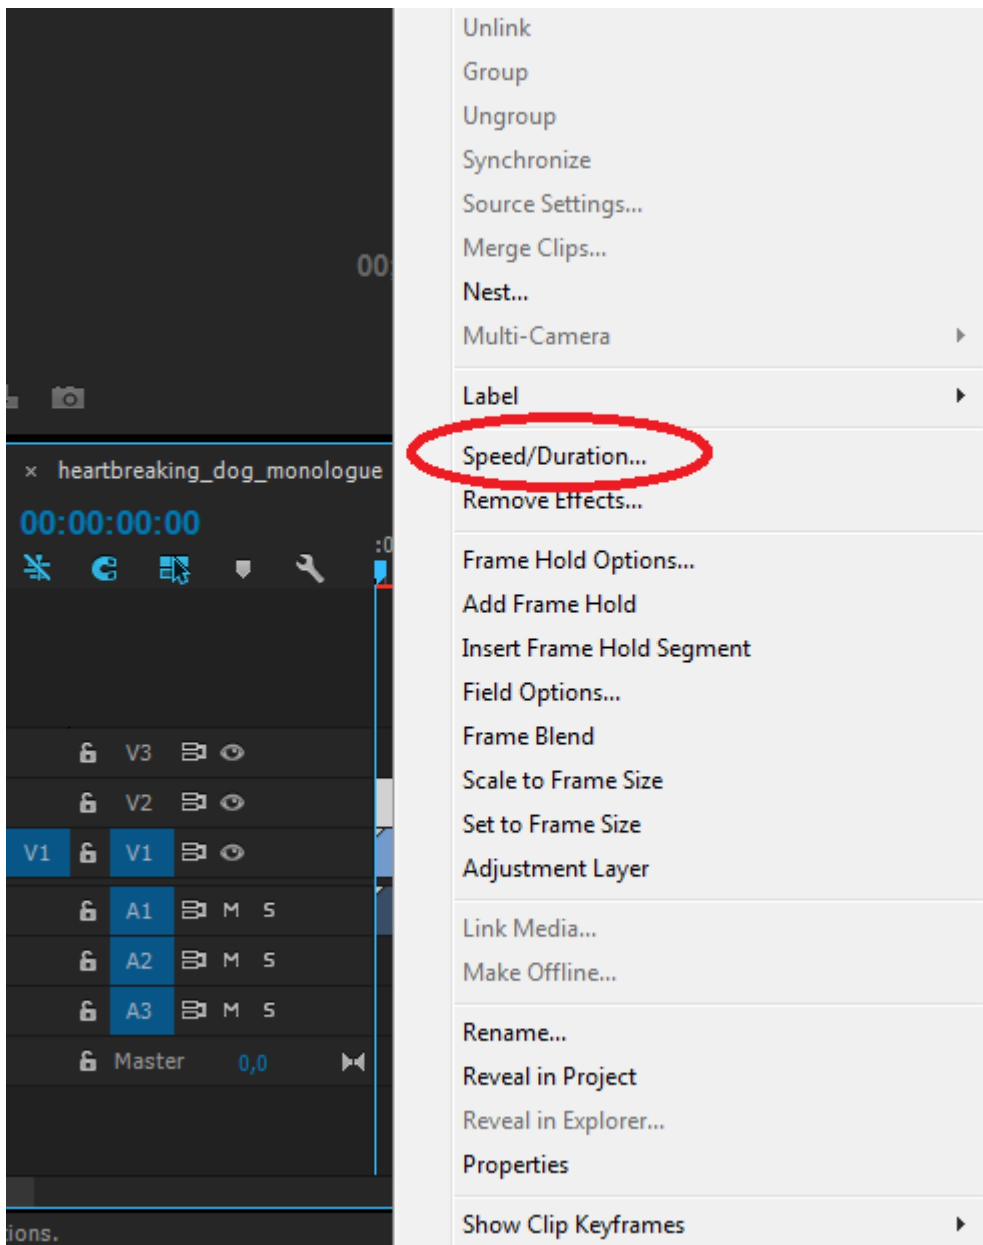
00:

× heartbreaking_dog_monologue

00:00:00:00

:0

V3

V2

V1 V1

A1 M S

A2 M S

A3 M S

Master 0,0

ions.

Unlink
Group
Ungroup
Synchronize
Source Settings...
Merge Clips...
Nest...
Multi-Camera

Label

Speed/Duration...
Remove Effects...

Frame Hold Options...
Add Frame Hold
Insert Frame Hold Segment
Field Options...
Frame Blend
Scale to Frame Size
Set to Frame Size
Adjustment Layer

Link Media...
Make Offline...

Rename...
Reveal in Project
Reveal in Explorer...
Properties

Show Clip Keyframes